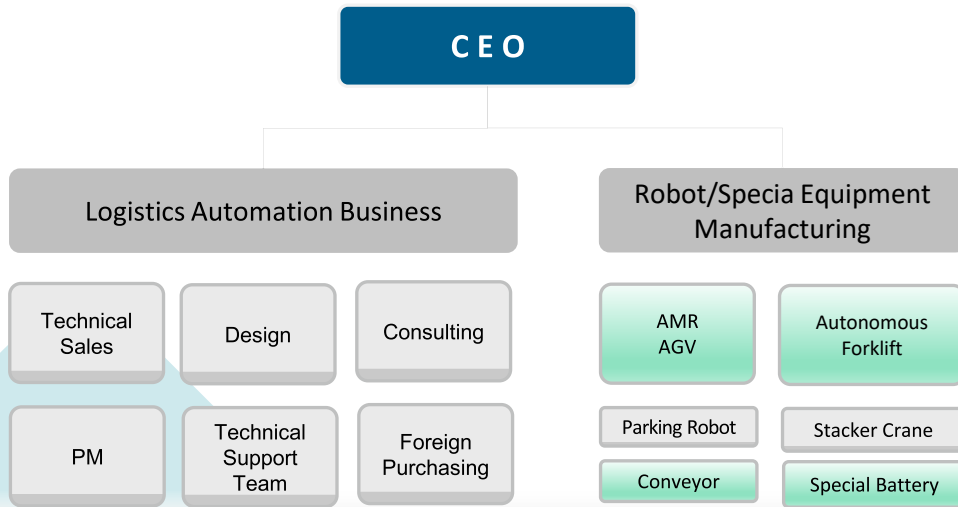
C E O

Logistics Automation Business

Technical Sales

Design

Consulting

PM

Technical Support Team

Foreign Purchasing

Robot/Specia Equipment Manufacturing

AMR AGV

Autonomous Forklift

Parking Robot

Stacker Crane

Conveyor

Special Battery